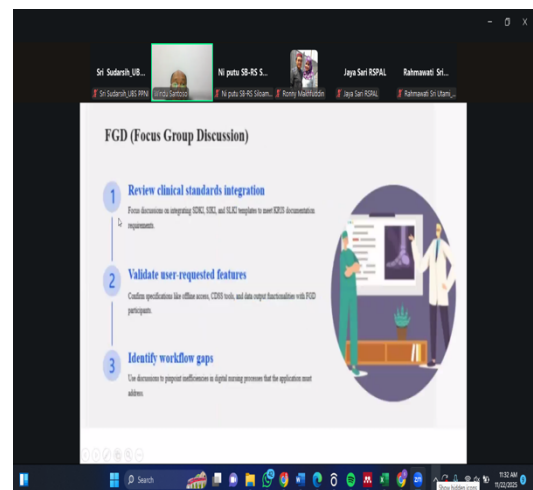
Sri Sudarsih_UB...
Sri Sudarsih_UBS PPNI
Windu Santoso
Ni putu SB-RS S...
Ni putu SB-RS Siloam...
Ronny Mashuddin
Jaya Sari RSPAL
Jaya Sari RSPAL
Rahmawati Sri...
Rahmawati Sri Utami_...

FGD (Focus Group Discussion)

1
Review clinical standards integration
Focus discussions on integrating SDKI, SIKI, and SLKI templates to meet KRIS documentation requirements.

2
Validate user-requested features
Confirm specifications like offline access, CDSS tools, and data output functionalities with FGD participants.

3
Identify workflow gaps
Use discussions to pinpoint inefficiencies in digital nursing processes that the application must address.

Search
Show hidden icons
11:52 AM
11/22/2025